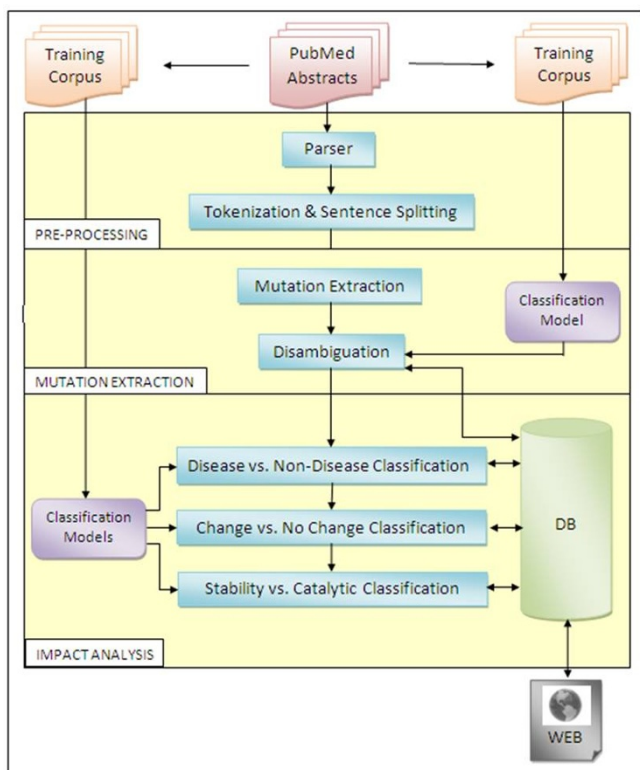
Training Corpus

PubMed Abstracts

Training Corpus

Parser

Tokenization & Sentence Splitting

PRE-PROCESSING

Mutation Extraction

Classification Model

Disambiguation

MUTATION EXTRACTION

Disease vs. Non-Disease Classification

Classification Models

Change vs. No Change Classification

DB

Stability vs. Catalytic Classification

IMPACT ANALYSIS

WEB